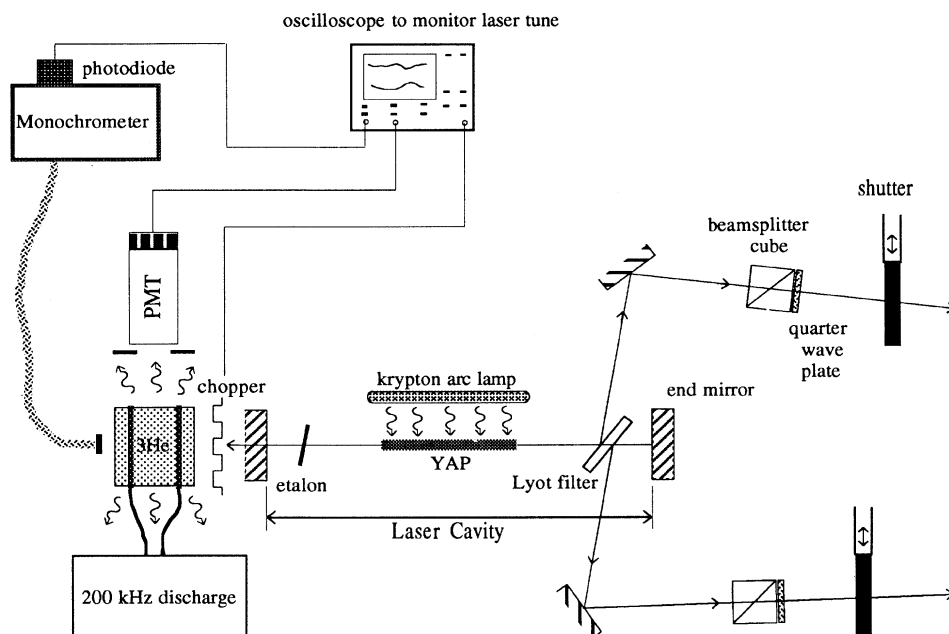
oscilloscope to monitor laser tune

photodiode

Monochrometer

shutter

beamsplitter cube

PMT

quarter wave plate

chopper

krypton arc lamp

end mirror

$^3He$

YAP

etalon

Lyot filter

Laser Cavity

200 kHz discharge